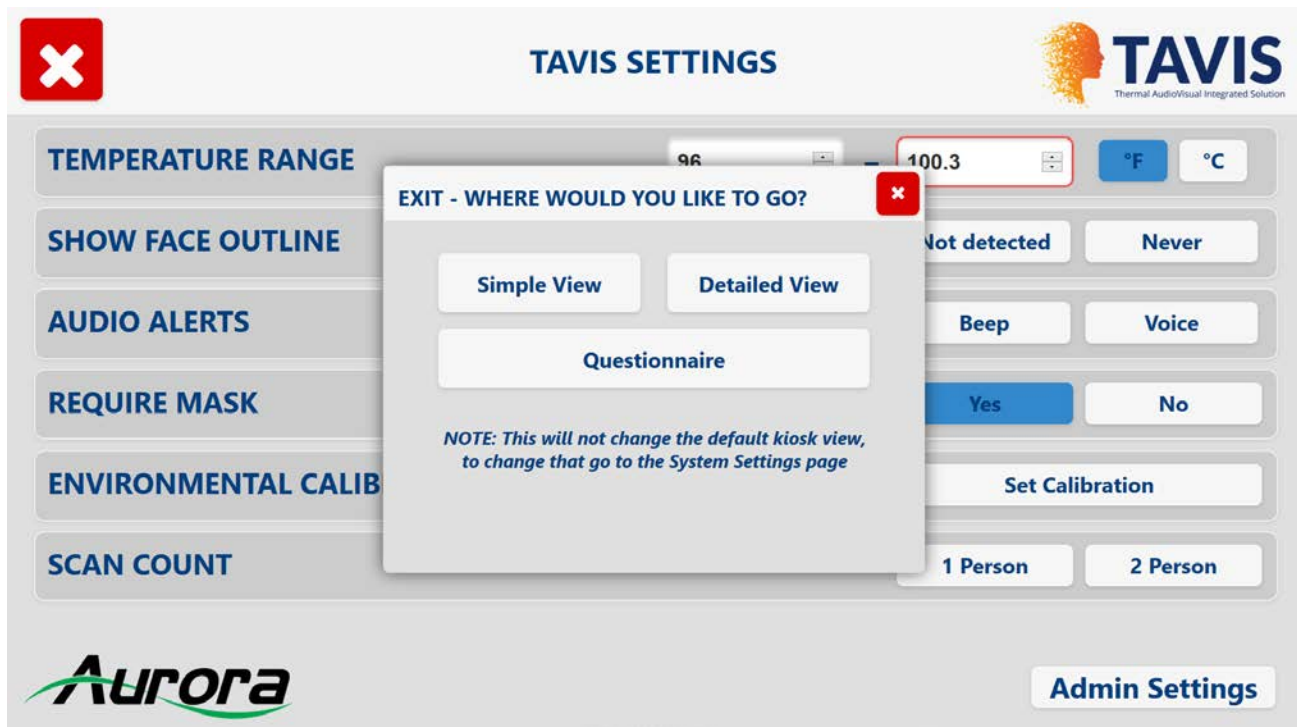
TAVIS SETTINGS

TAVIS
Thermal AudioVisual Integrated Solution

TEMPERATURE RANGE
96 – 100.3
°F °C

SHOW FACE OUTLINE
Not detected Never

AUDIO ALERTS
Beep Voice

REQUIRE MASK
Yes No

ENVIRONMENTAL CALIB
Set Calibration

SCAN COUNT
1 Person 2 Person

EXIT - WHERE WOULD YOU LIKE TO GO?

Simple View
Detailed View
Questionnaire

NOTE: This will not change the default kiosk view, to change that go to the System Settings page

Aurora

Admin Settings